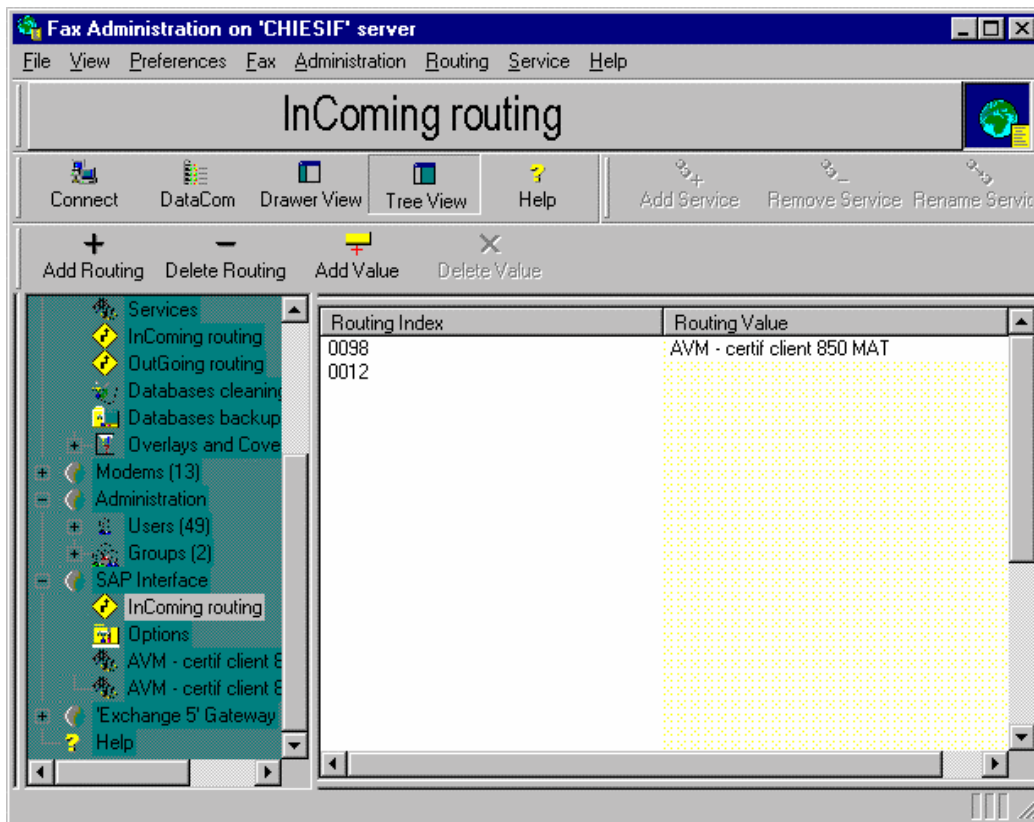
Fax Administration on 'CHIESIF' server

File View Preferences Fax Administration Routing Service Help

InComing routing

Connect DataCom Drawer View Tree View Help Add Service Remove Service Rename Servic

Add Routing Delete Routing Add Value Delete Value

Services
InComing routing
OutGoing routing
Databases cleaning
Databases backup
Overlays and Cove
Modems (13)
Administration
Users (49)
Groups (2)
SAP Interface
InComing routing
Options
AVM - certif client 8
AVM - certif client 8
'Exchange 5' Gateway
Help

| Routing Index | Routing Value |
|---|---|
| 0098 | AVM - certif client 850 MAT |
| 0012 | |